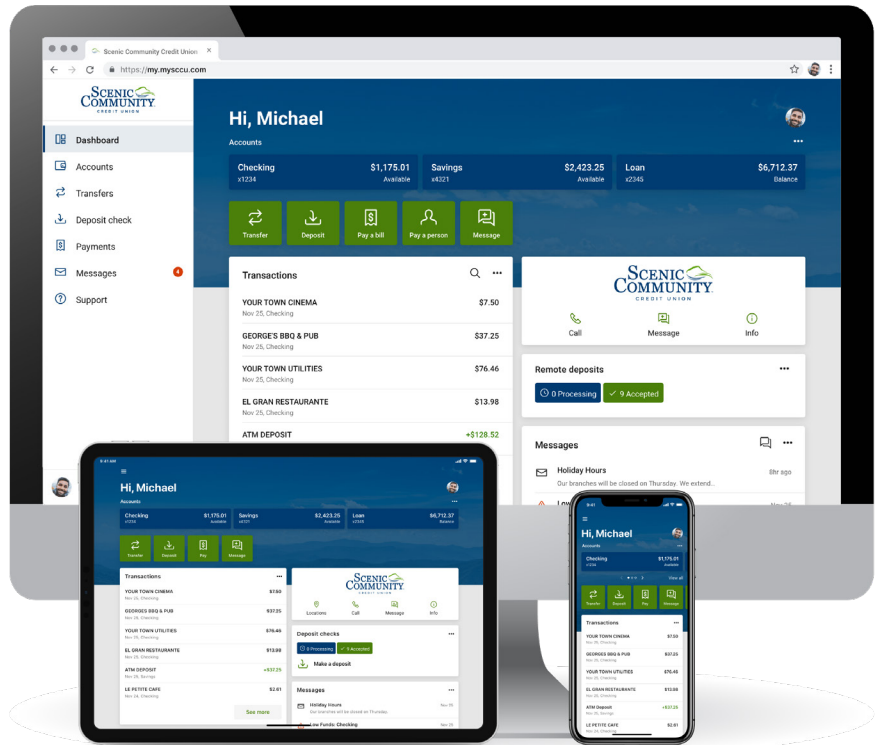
Scenic Community Credit Union ×

https://my.mysccu.com

SCENIC COMMUNITY CREDIT UNION

Dashboard
Accounts
Transfers
Deposit check
Payments
Messages 4
Support

Hi, Michael

Accounts

Checking $1,175.01
x1234 Available

Savings $2,423.25
x4321 Available

Loan $6,712.37
x2345 Balance

Transfer
Deposit
Pay a bill
Pay a person
Message

Transactions

YOUR TOWN CINEMA $7.50
Nov 25, Checking

GEORGE'S BBQ & PUB $37.25
Nov 25, Checking

YOUR TOWN UTILITIES $76.46
Nov 25, Checking

EL GRAN RESTAURANTE $13.98
Nov 25, Checking

ATM DEPOSIT +$128.52

SCENIC COMMUNITY CREDIT UNION

Call
Message
Info

Remote deposits

0 Processing
9 Accepted

Messages

Holiday Hours 8hr ago
Our branches will be closed on Thursday. We extend...

Hi, Michael

Accounts

Checking $1,175.01
x1234 Available

Savings $2,423.25
x4321 Available

Loan $6,712.37
x2345 Balance

Transfer
Deposit
Pay
Message

Transactions

YOUR TOWN CINEMA $7.50
Nov 25, Checking

GEORGES BBQ & PUB $37.25
Nov 25, Checking

YOUR TOWN UTILITIES $76.46
Nov 25, Checking

EL GRAN RESTAURANTE $13.98
Nov 25, Checking

ATM DEPOSIT +$137.25
Nov 25, Savings

LE PETITE CAFE $2.61
Nov 25, Checking

See more

SCENIC COMMUNITY CREDIT UNION

Locations
Call
Message
Info

Deposit checks

0 Processing
9 Accepted

Make a deposit

Messages

Holiday Hours Nov 25
Our branches will be closed on Thursday.

Low Funds: Checking Nov 25

9:41

Hi, Michael

Accounts

Checking $1,175.01
x1234 Available

View all

Transfer
Deposit
Pay
Message

Transactions

YOUR TOWN CINEMA $7.50
GEORGES BBQ & PUB $37.25
YOUR TOWN UTILITIES $76.46
EL GRAN RESTAURANTE $13.98
ATM DEPOSIT +$137.25
LE PETITE CAFE $2.61